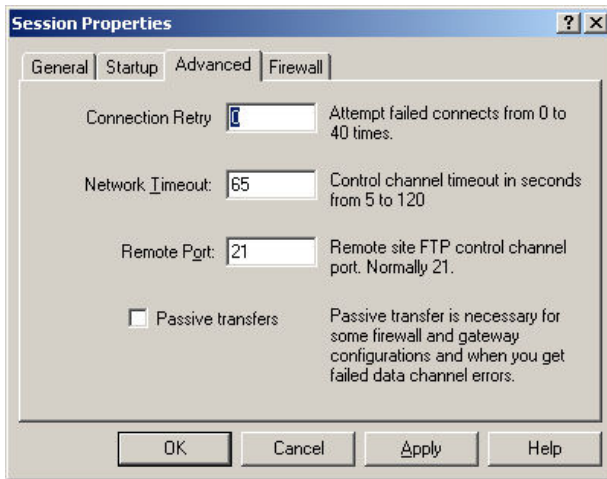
Session Properties

?
X

General
Startup
Advanced
Firewall

Connection Retry
0
Attempt failed connects from 0 to 40 times.

Network Timeout:
65
Control channel timeout in seconds from 5 to 120

Remote Port:
21
Remote site FTP control channel port. Normally 21.

Passive transfers
Passive transfer is necessary for some firewall and gateway configurations and when you get failed data channel errors.

OK
Cancel
Apply
Help